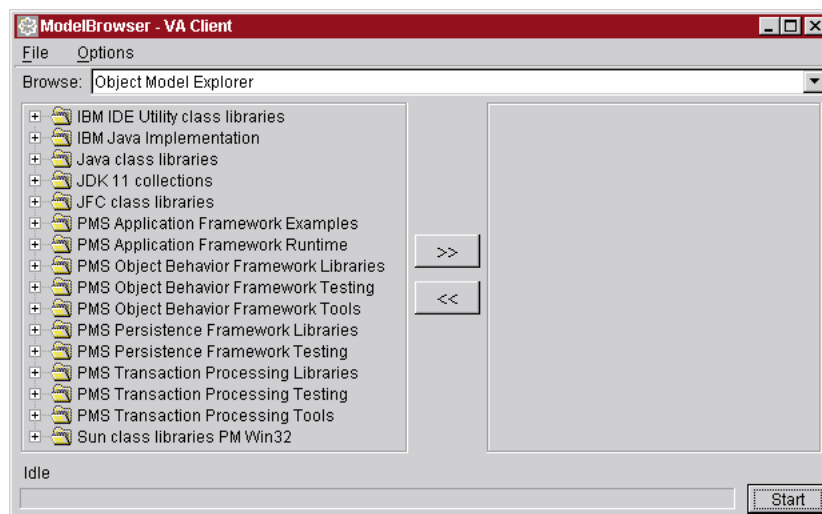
ModelBrowser - VA Client

File Options

Browse: Object Model Explorer

IBM IDE Utility class libraries
IBM Java Implementation
Java class libraries
JDK 11 collections
JFC class libraries
PMS Application Framework Examples
PMS Application Framework Runtime
PMS Object Behavior Framework Libraries
PMS Object Behavior Framework Testing
PMS Object Behavior Framework Tools
PMS Persistence Framework Libraries
PMS Persistence Framework Testing
PMS Transaction Processing Libraries
PMS Transaction Processing Testing
PMS Transaction Processing Tools
Sun class libraries PM Win32

>>

<<

Idle

Start